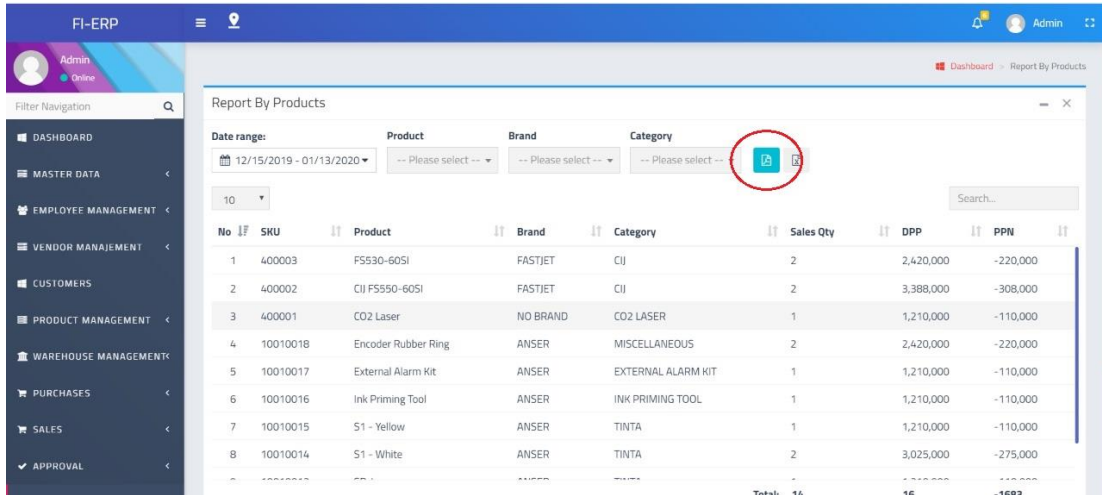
FI-ERP

Admin

Admin
Online

Dashboard > Report By Products

Filter Navigation

DASHBOARD

MASTER DATA

EMPLOYEE MANAGEMENT

VENDOR MANAJEMENT

CUSTOMERS

PRODUCT MANAGEMENT

WAREHOUSE MANAGEMENT

PURCHASES

SALES

APPROVAL

Report By Products

Date range: 12/15/2019 - 01/13/2020

Product -- Please select --

Brand -- Please select --

Category -- Please select --

10

Search...

| No | SKU | Product | Brand | Category | Sales Qty | DPP | PPN |
|---|---|---|---|---|---|---|---|
| 1 | 400003 | FS530-60SI | FASTJET | CIJ | 2 | 2,420,000 | -220,000 |
| 2 | 400002 | CIJ FS550-60SI | FASTJET | CIJ | 2 | 3,388,000 | -308,000 |
| 3 | 400001 | CO2 Laser | NO BRAND | CO2 LASER | 1 | 1,210,000 | -110,000 |
| 4 | 10010018 | Encoder Rubber Ring | ANSER | MISCELLANEOUS | 2 | 2,420,000 | -220,000 |
| 5 | 10010017 | External Alarm Kit | ANSER | EXTERNAL ALARM KIT | 1 | 1,210,000 | -110,000 |
| 6 | 10010016 | Ink Priming Tool | ANSER | INK PRIMING TOOL | 1 | 1,210,000 | -110,000 |
| 7 | 10010015 | S1 - Yellow | ANSER | TINTA | 1 | 1,210,000 | -110,000 |
| 8 | 10010014 | S1 - White | ANSER | TINTA | 2 | 3,025,000 | -275,000 |
| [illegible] | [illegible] | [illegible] | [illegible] | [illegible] | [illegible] | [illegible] | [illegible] |

Total: 14 16 -1683